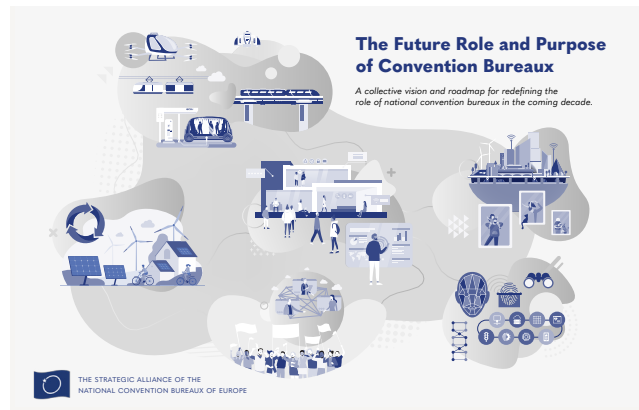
The Future Role and Purpose of Convention Bureaux

A collective vision and roadmap for redefining the role of national convention bureaux in the coming decade.

THE STRATEGIC ALLIANCE OF THE NATIONAL CONVENTION BUREAUX OF EUROPE